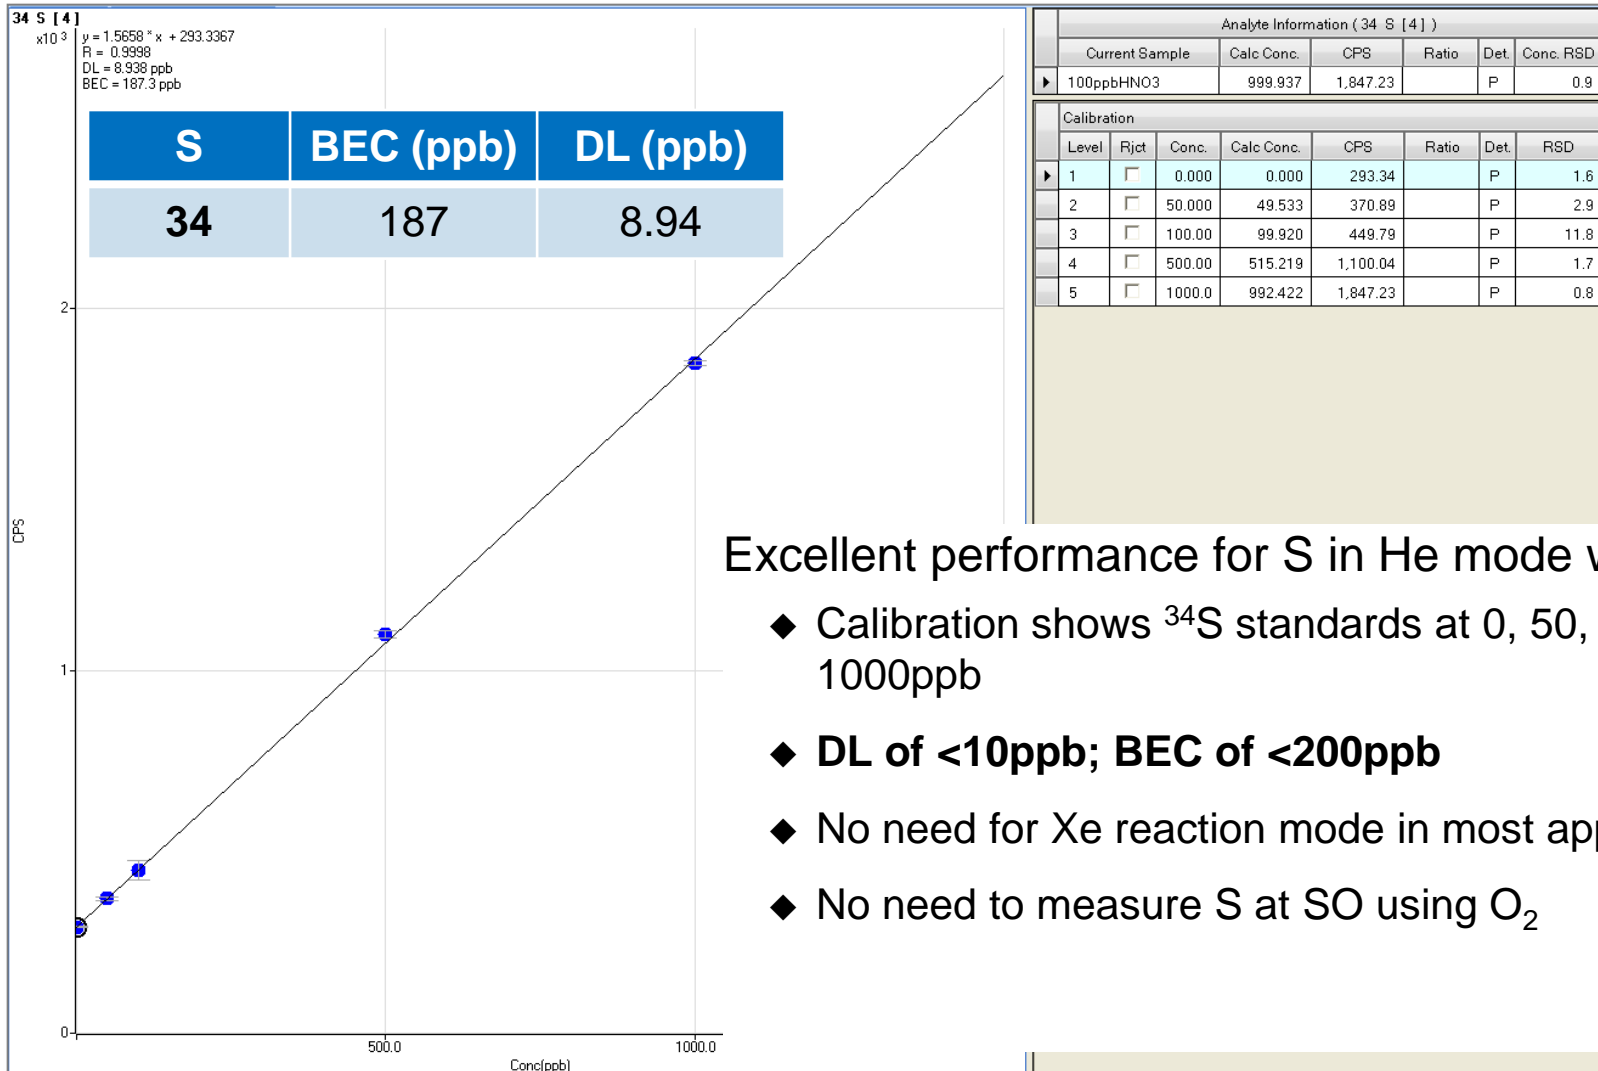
34 S [ 4 ]

x10 3

y = 1.5658 * x + 293.3367
R = 0.9998
DL = 8.938 ppb
BEC = 187.3 ppb

| S | BEC (ppb) | DL (ppb) |
|---|---|---|
| 34 | 187 | 8.94 |

2

1

0

CPS

500.0

1000.0

Conc(ppb)

Analyte Information ( 34 S [ 4 ] )

| Current Sample | Calc Conc. | CPS | Ratio | Det. | Conc. RSD |
|---|---|---|---|---|---|
| 100ppbHNO3 | 999.937 | 1,847.23 | | P | 0.9 |

Calibration

| Level | Rjct | Conc. | Calc Conc. | CPS | Ratio | Det. | RSD |
|---|---|---|---|---|---|---|---|
| 1 | | 0.000 | 0.000 | 293.34 | | P | 1.6 |
| 2 | | 50.000 | 49.533 | 370.89 | | P | 2.9 |
| 3 | | 100.00 | 99.920 | 449.79 | | P | 11.8 |
| 4 | | 500.00 | 515.219 | 1,100.04 | | P | 1.7 |
| 5 | | 1000.0 | 992.422 | 1,847.23 | | P | 0.8 |

Excellent performance for S in He mode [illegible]

◆ Calibration shows $^{34}$S standards at 0, 50, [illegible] 1000ppb

◆ **DL of <10ppb; BEC of <200ppb**

◆ No need for Xe reaction mode in most ap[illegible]

◆ No need to measure S at SO using $O_2$